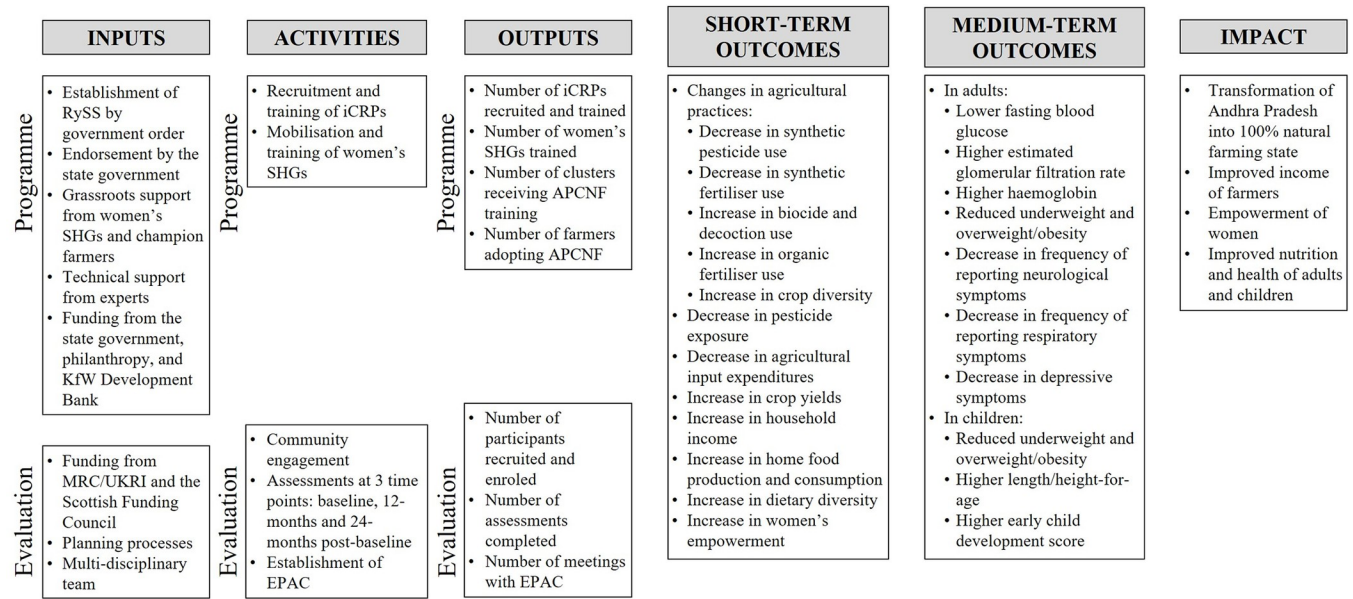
INPUTS

ACTIVITIES

OUTPUTS

SHORT-TERM OUTCOMES

MEDIUM-TERM OUTCOMES

IMPACT

Programme

- Establishment of RySS by government order
- Endorsement by the state government
- Grassroots support from women's SHGs and champion farmers
- Technical support from experts
- Funding from the state government, philanthropy, and KfW Development Bank

Programme

- Recruitment and training of iCRPs
- Mobilisation and training of women's SHGs

Programme

- Number of iCRPs recruited and trained
- Number of women's SHGs trained
- Number of clusters receiving APCNF training
- Number of farmers adopting APCNF

- Changes in agricultural practices:
  - Decrease in synthetic pesticide use
  - Decrease in synthetic fertiliser use
  - Increase in biocide and decoction use
  - Increase in organic fertiliser use
  - Increase in crop diversity
- Decrease in pesticide exposure
- Decrease in agricultural input expenditures
- Increase in crop yields
- Increase in household income
- Increase in home food production and consumption
- Increase in dietary diversity
- Increase in women's empowerment

- In adults:
  - Lower fasting blood glucose
  - Higher estimated glomerular filtration rate
  - Higher haemoglobin
  - Reduced underweight and overweight/obesity
  - Decrease in frequency of reporting neurological symptoms
  - Decrease in frequency of reporting respiratory symptoms
  - Decrease in depressive symptoms
- In children:
  - Reduced underweight and overweight/obesity
  - Higher length/height-for-age
  - Higher early child development score

- Transformation of Andhra Pradesh into 100% natural farming state
- Improved income of farmers
- Empowerment of women
- Improved nutrition and health of adults and children

Evaluation

- Funding from MRC/UKRI and the Scottish Funding Council
- Planning processes
- Multi-disciplinary team

Evaluation

- Community engagement
- Assessments at 3 time points: baseline, 12-months and 24-months post-baseline
- Establishment of EPAC

Evaluation

- Number of participants recruited and enroled
- Number of assessments completed
- Number of meetings with EPAC